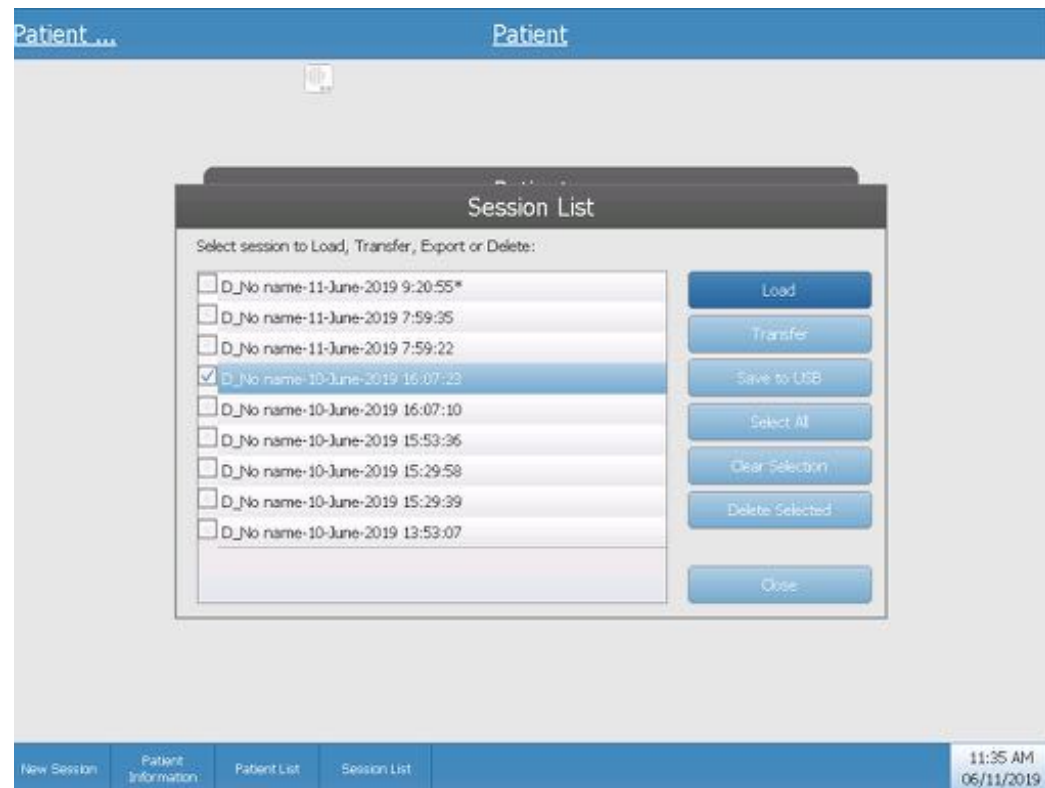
Patient ...

Patient

Session List

Select session to Load, Transfer, Export or Delete:

D_No name-11-June-2019 9:20:55*
D_No name-11-June-2019 7:59:35
D_No name-11-June-2019 7:59:22
D_No name-10-June-2019 16:07:23
D_No name-10-June-2019 16:07:10
D_No name-10-June-2019 15:53:36
D_No name-10-June-2019 15:29:58
D_No name-10-June-2019 15:29:39
D_No name-10-June-2019 13:53:07

Load
Transfer
Save to USB
Select All
Clear Selection
Delete Selected
Close

New Session
Patient Information
Patient List
Session List

11:35 AM
06/11/2019